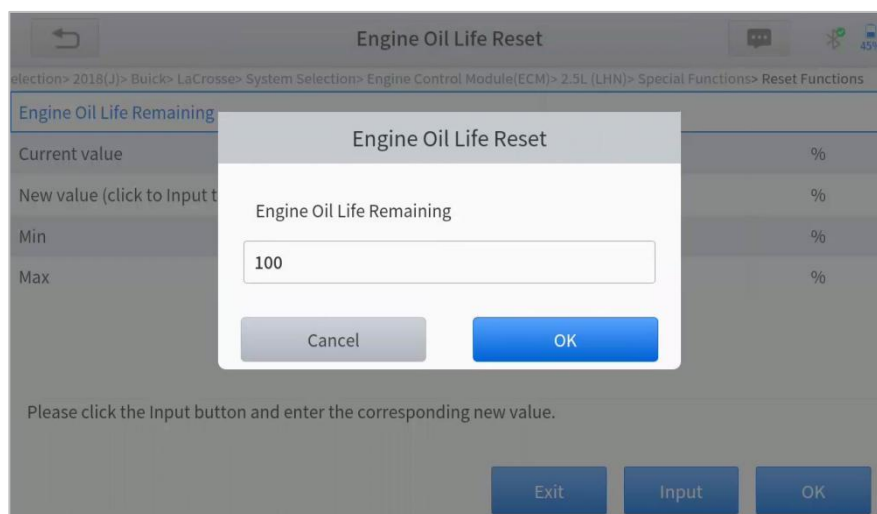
Engine Oil Life Reset

45%

election> 2018(J)> Buick> LaCrosse> System Selection> Engine Control Module(ECM)> 2.5L (LHN)> Special Functions> Reset Functions

Engine Oil Life Remaining

Current value %

New value (click to Input t %

Min %

Max %

Engine Oil Life Reset

Engine Oil Life Remaining

100

Cancel

OK

Please click the Input button and enter the corresponding new value.

Exit

Input

OK